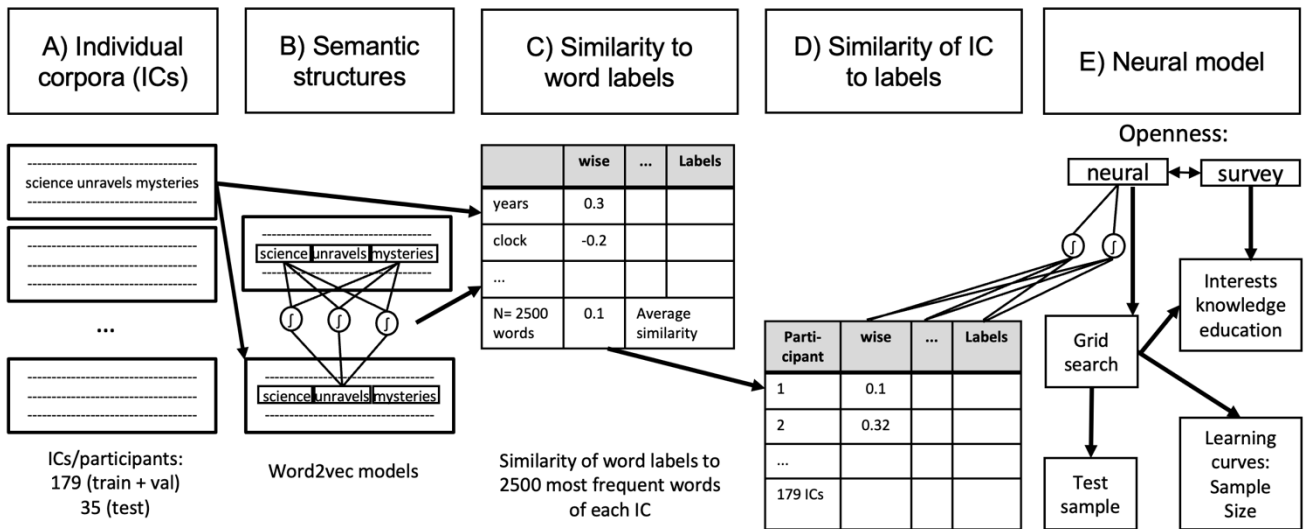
A) Individual corpora (ICs)

B) Semantic structures

C) Similarity to word labels

D) Similarity of IC to labels

E) Neural model

science unravels mysteries

...

ICs/participants:
179 (train + val)
35 (test)

science unravels mysteries

$\int$ $\int$ $\int$

science unravels mysteries

Word2vec models

| | wise | ... | Labels |
|---|---|---|---|
| years | 0.3 | | |
| clock | -0.2 | | |
| ... | | | |
| N= 2500 words | 0.1 | Average similarity | |

Similarity of word labels to 2500 most frequent words of each IC

| Participant | wise | ... | Labels |
|---|---|---|---|
| 1 | 0.1 | | |
| 2 | 0.32 | | |
| ... | | | |
| 179 ICs | | | |

Openness:

neural

survey

$\int$ $\int$

Interests knowledge education

Grid search

Test sample

Learning curves: Sample Size